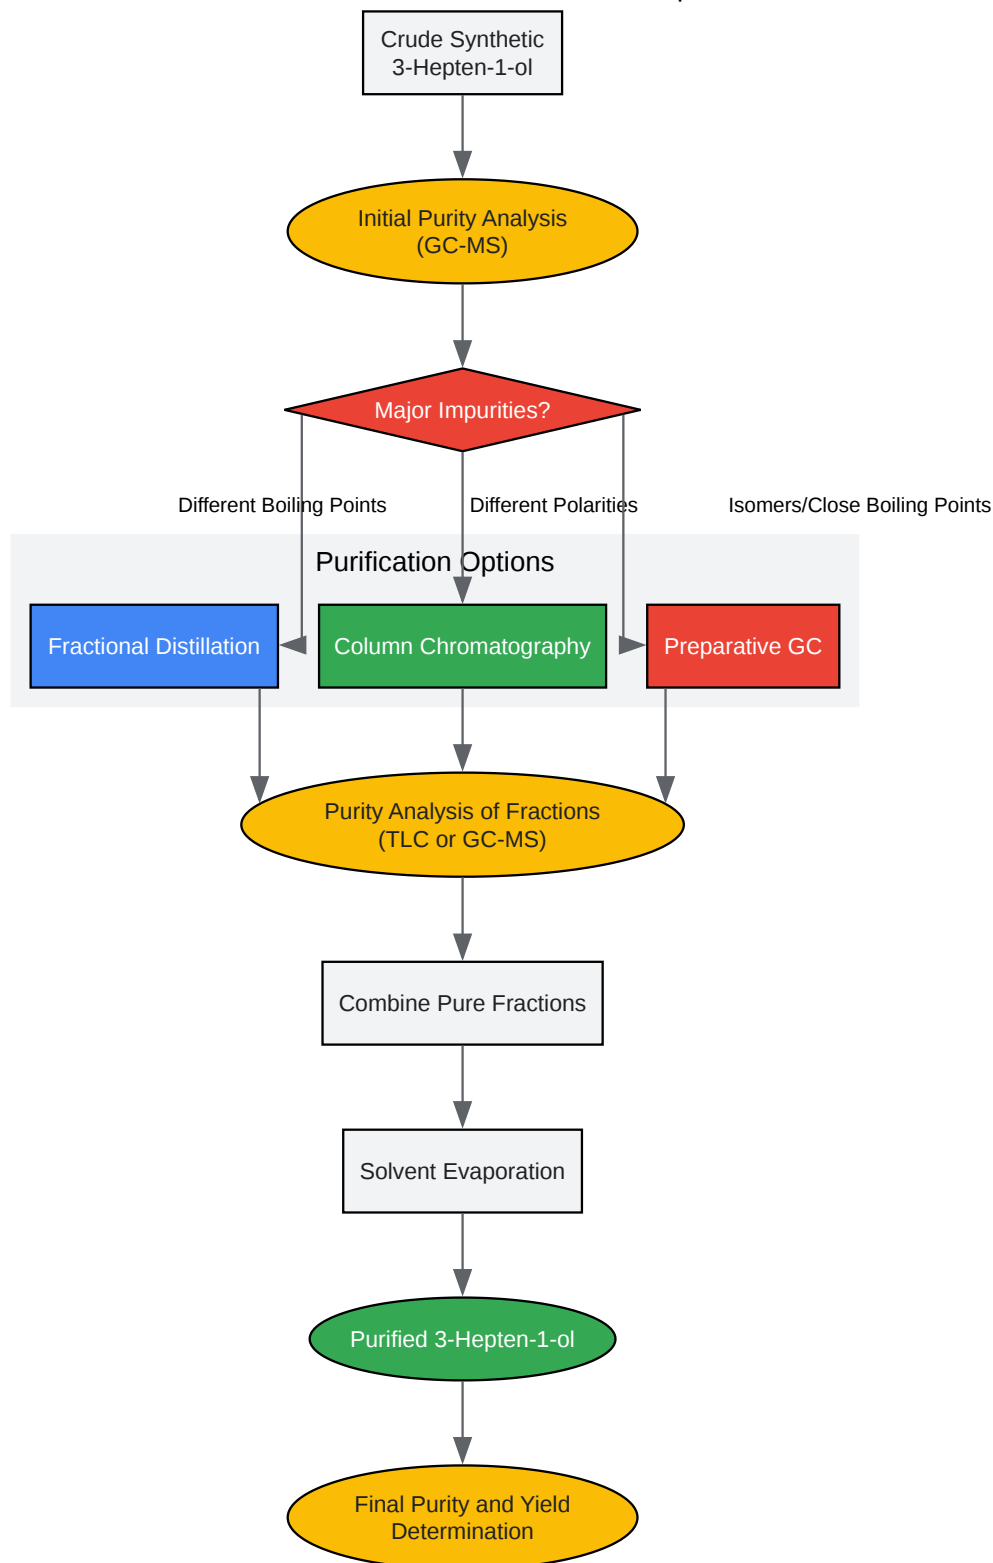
Crude Synthetic 3-Hepten-1-ol

Initial Purity Analysis (GC-MS)

Major Impurities?

Different Boiling Points

Different Polarities

Isomers/Close Boiling Points

Purification Options

Fractional Distillation

Column Chromatography

Preparative GC

Purity Analysis of Fractions (TLC or GC-MS)

Combine Pure Fractions

Solvent Evaporation

Purified 3-Hepten-1-ol

Final Purity and Yield Determination